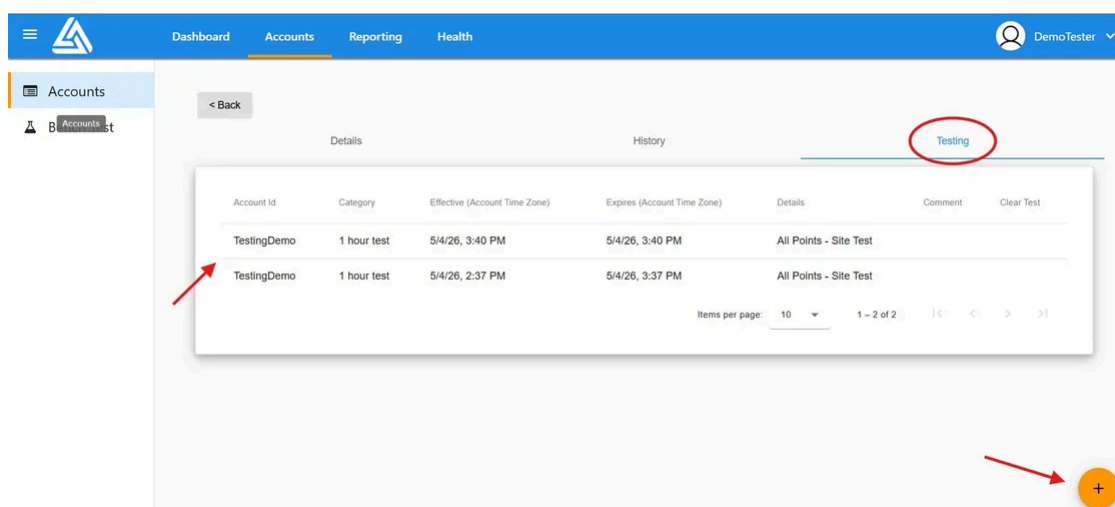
Dashboard Accounts Reporting Health

DemoTester

Accounts

B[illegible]st

Accounts

< Back

Details History Testing

| Account Id | Category | Effective (Account Time Zone) | Expires (Account Time Zone) | Details | Comment | Clear Test |
|---|---|---|---|---|---|---|
| TestingDemo | 1 hour test | 5/4/26, 3:40 PM | 5/4/26, 3:40 PM | All Points - Site Test | | |
| TestingDemo | 1 hour test | 5/4/26, 2:37 PM | 5/4/26, 3:37 PM | All Points - Site Test | | |

Items per page: 10 1 – 2 of 2

+